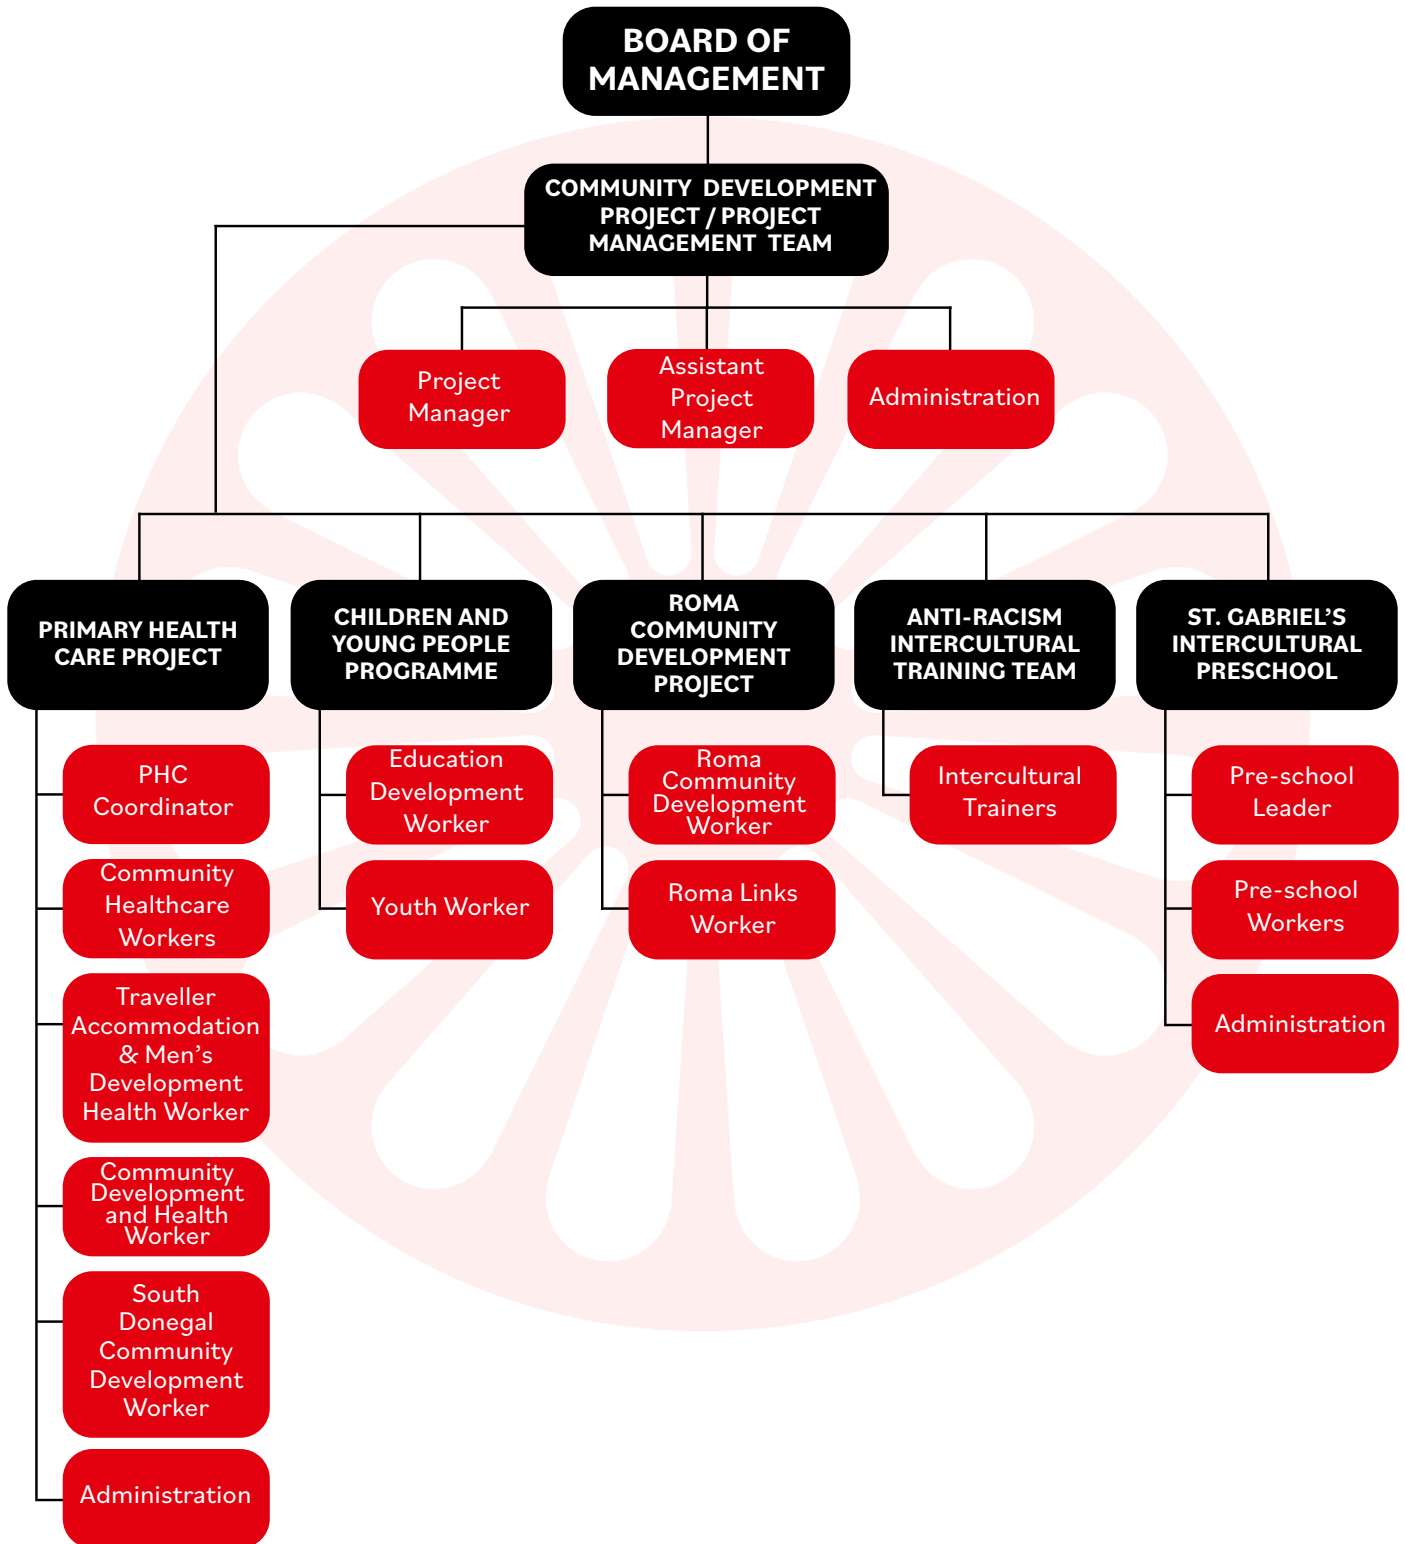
BOARD OF MANAGEMENT

COMMUNITY DEVELOPMENT PROJECT / PROJECT MANAGEMENT TEAM

Project Manager

Assistant Project Manager

Administration

PRIMARY HEALTH CARE PROJECT

PHC Coordinator

Community Healthcare Workers

Traveller Accommodation & Men's Development Health Worker

Community Development and Health Worker

South Donegal Community Development Worker

Administration

CHILDREN AND YOUNG PEOPLE PROGRAMME

Education Development Worker

Youth Worker

ROMA COMMUNITY DEVELOPMENT PROJECT

Roma Community Development Worker

Roma Links Worker

ANTI-RACISM INTERCULTURAL TRAINING TEAM

Intercultural Trainers

ST. GABRIEL'S INTERCULTURAL PRESCHOOL

Pre-school Leader

Pre-school Workers

Administration